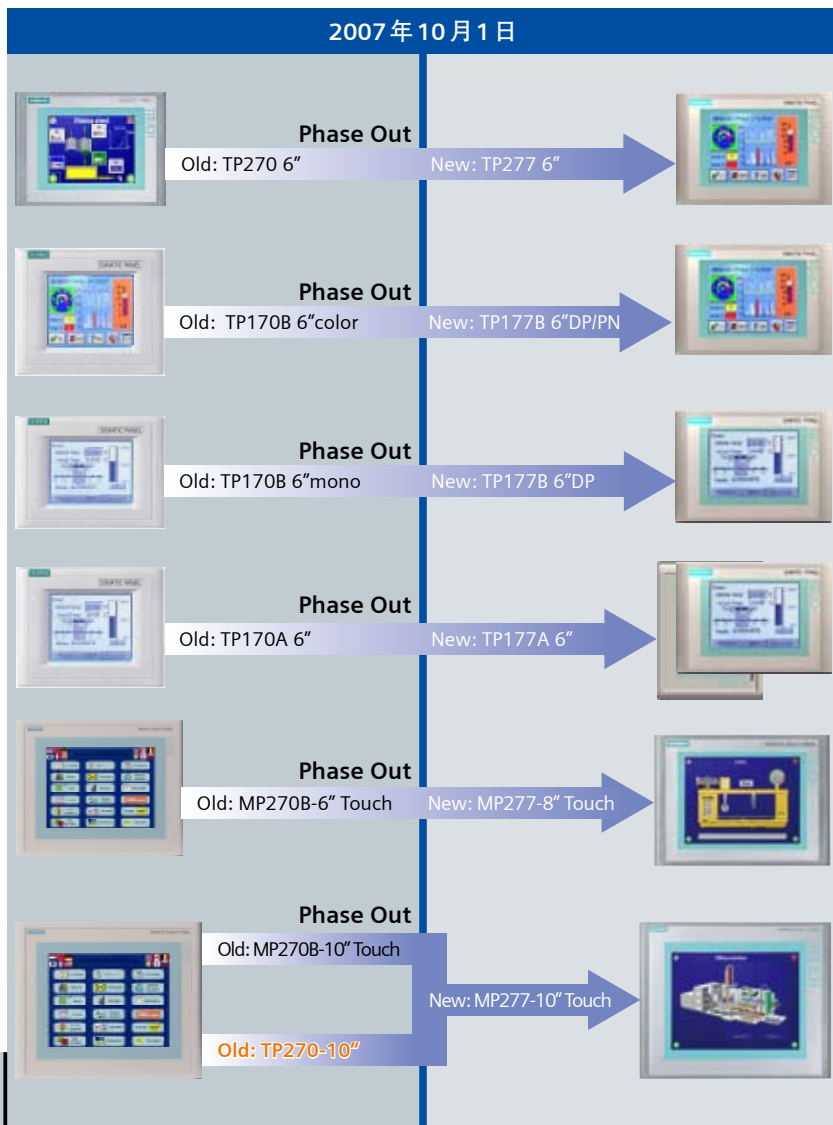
2007年10月1日

Phase Out
Old: TP270 6″
New: TP277 6″

Phase Out
Old: TP170B 6″color
New: TP177B 6″DP/PN

Phase Out
Old: TP170B 6″mono
New: TP177B 6″DP

Phase Out
Old: TP170A 6″
New: TP177A 6″

Phase Out
Old: MP270B-6″ Touch
New: MP277-8″ Touch

Phase Out
Old: MP270B-10″ Touch
Old: TP270-10″
New: MP277-10″ Touch